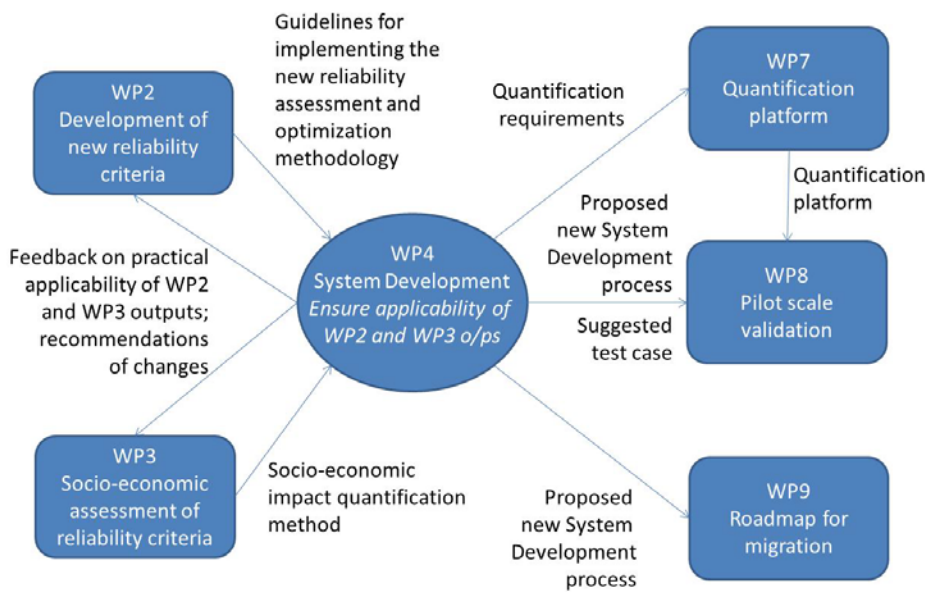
WP2
Development of new reliability criteria

Guidelines for implementing the new reliability assessment and optimization methodology

Quantification requirements

WP7
Quantification platform

Quantification platform

Proposed new System Development process

Feedback on practical applicability of WP2 and WP3 outputs; recommendations of changes

WP4
System Development
*Ensure applicability of WP2 and WP3 o/ps*

WP8
Pilot scale validation

Suggested test case

WP3
Socio-economic assessment of reliability criteria

Socio-economic impact quantification method

Proposed new System Development process

WP9
Roadmap for migration